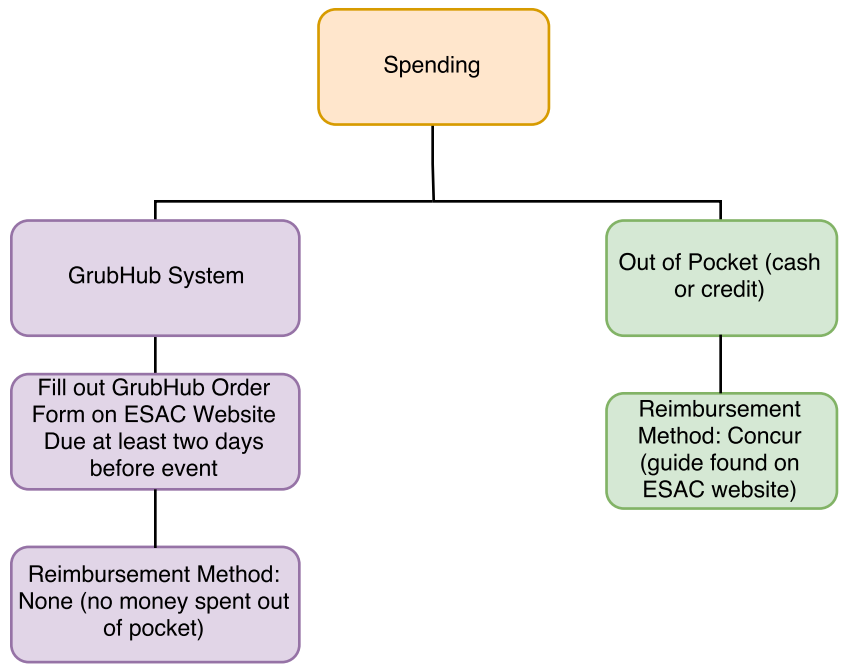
Spending

GrubHub System

Fill out GrubHub Order Form on ESAC Website Due at least two days before event

Reimbursement Method: None (no money spent out of pocket)

Out of Pocket (cash or credit)

Reimbursement Method: Concur (guide found on ESAC website)